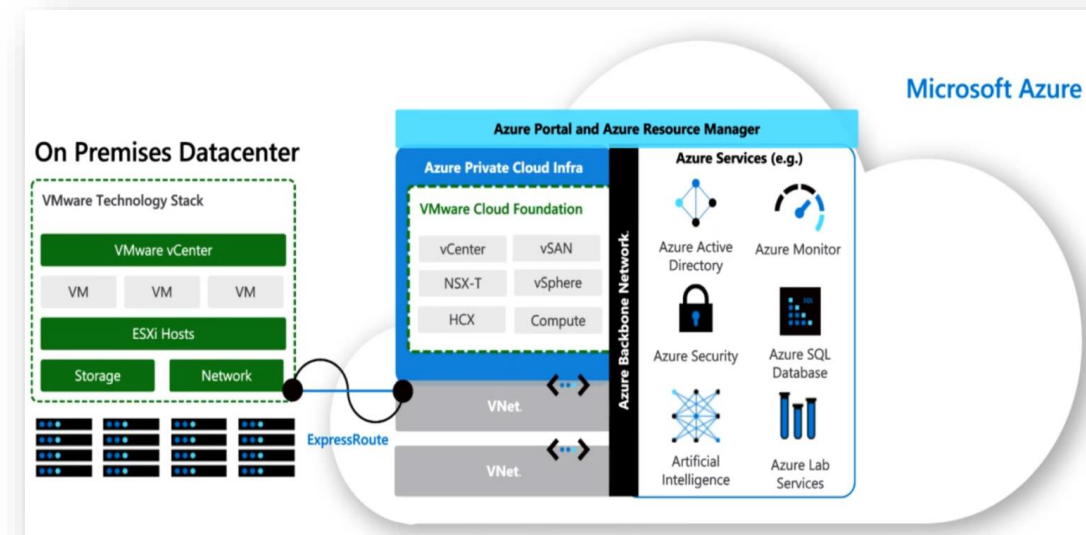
Microsoft Azure

On Premises Datacenter

VMware Technology Stack

VMware vCenter

VM VM VM

ESXi Hosts

Storage Network

ExpressRoute

Azure Portal and Azure Resource Manager

Azure Private Cloud Infra

VMware Cloud Foundation

vCenter vSAN

NSX-T vSphere

HCX Compute

VNet.

VNet.

Azure Backbone Network.

Azure Services (e.g.)

Azure Active Directory

Azure Monitor

Azure Security

Azure SQL Database

Artificial Intelligence

Azure Lab Services